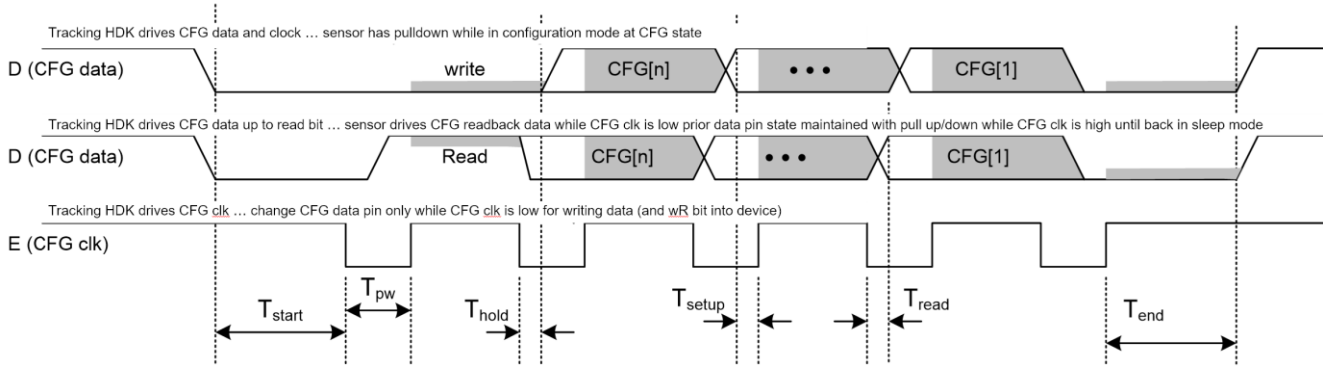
Tracking HDK drives CFG data and clock … sensor has pulldown while in configuration mode at CFG state

D (CFG data)

write

CFG[n]

• • •

CFG[1]

Tracking HDK drives CFG data up to read bit … sensor drives CFG readback data while CFG clk is low prior data pin state maintained with pull up/down while CFG clk is high until back in sleep mode

D (CFG data)

Read

CFG[n]

• • •

CFG[1]

Tracking HDK drives CFG clk … change CFG data pin only while CFG clk is low for writing data (and wR bit into device)

E (CFG clk)

$T_{start}$

$T_{pw}$

$T_{hold}$

$T_{setup}$

$T_{read}$

$T_{end}$